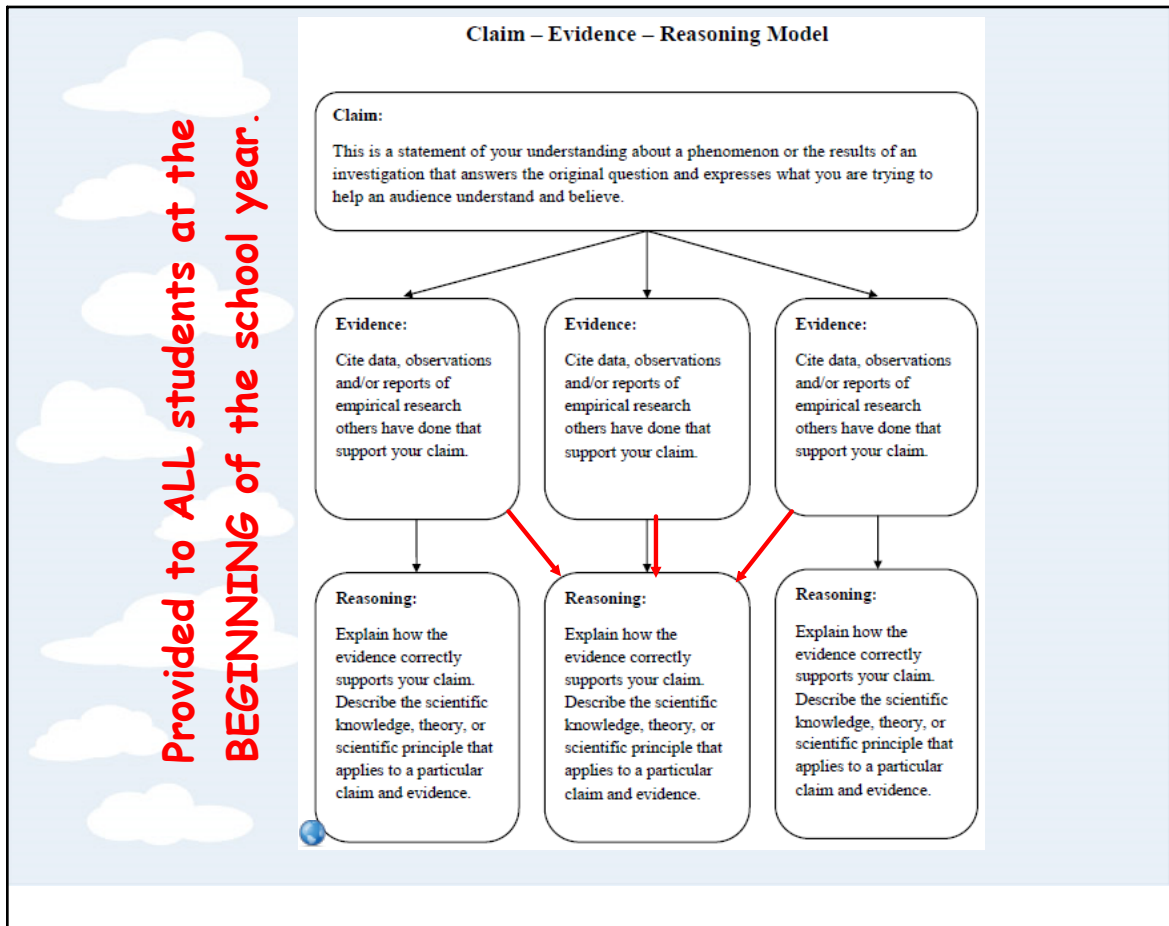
Provided to ALL students at the BEGINNING of the school year.

Claim – Evidence – Reasoning Model

Claim:

This is a statement of your understanding about a phenomenon or the results of an investigation that answers the original question and expresses what you are trying to help an audience understand and believe.

Evidence:

Cite data, observations and/or reports of empirical research others have done that support your claim.

Evidence:

Cite data, observations and/or reports of empirical research others have done that support your claim.

Evidence:

Cite data, observations and/or reports of empirical research others have done that support your claim.

Reasoning:

Explain how the evidence correctly supports your claim. Describe the scientific knowledge, theory, or scientific principle that applies to a particular claim and evidence.

Reasoning:

Explain how the evidence correctly supports your claim. Describe the scientific knowledge, theory, or scientific principle that applies to a particular claim and evidence.

Reasoning:

Explain how the evidence correctly supports your claim. Describe the scientific knowledge, theory, or scientific principle that applies to a particular claim and evidence.